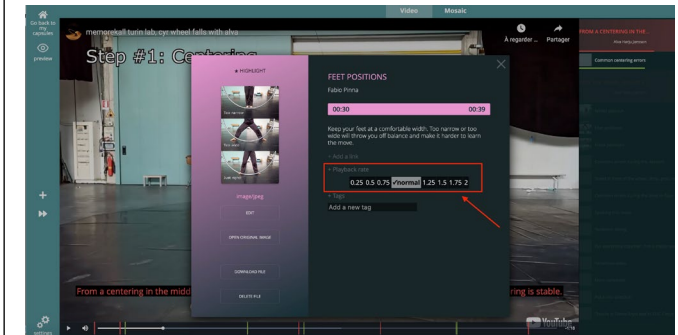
Video Mosaic

Go back to my capsules

preview

memorekall turin lab, cyr wheel falls with alva

Step #1: Centering

À regarder ... Partager

FROM A CENTERING IN THE...

Common centering errors

★ HIGHLIGHT

image/jpeg

EDIT

OPEN ORIGINAL IMAGE

DOWNLOAD FILE

DELETE FILE

FEET POSITIONS

Fabio Pinna

00:30

00:39

Keep your feet at a comfortable width. Too narrow or too wide will throw you off balance and make it harder to learn the move.

+ Add a link

+ Playback rate

0.25 0.5 0.75 ✓normal 1.25 1.5 1.75 2

+ Tags

Add a new tag

From a centering in the midd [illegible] ring is stable.

settings

YouTube